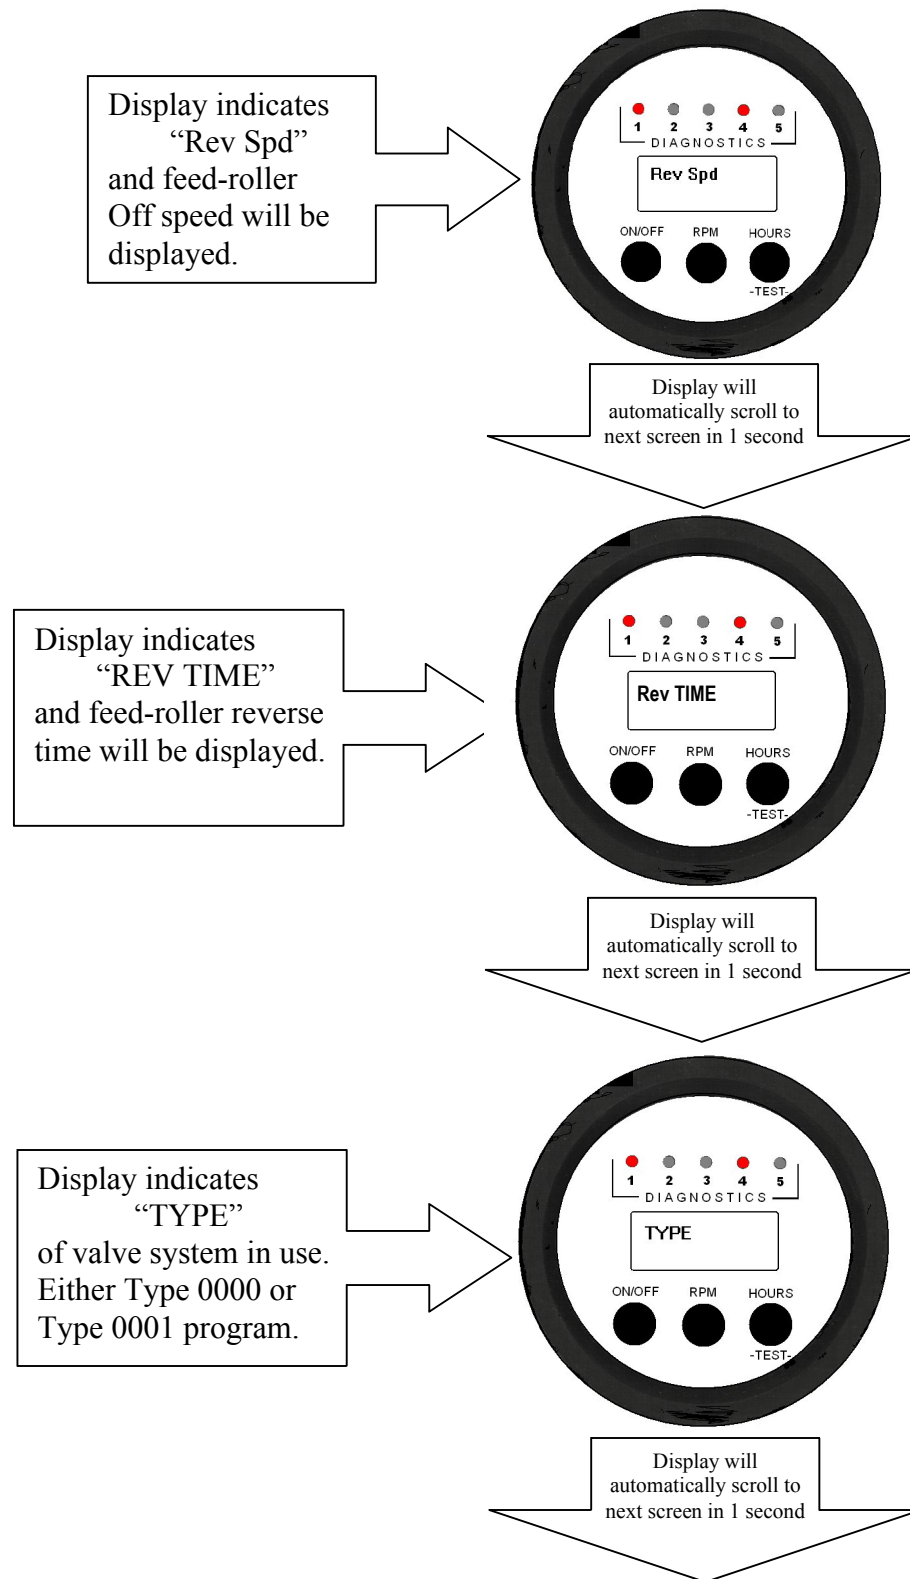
Display indicates
"Rev Spd"
and feed-roller Off speed will be displayed.

1 2 3 4 5
DIAGNOSTICS
Rev Spd
ON/OFF RPM HOURS
-TEST-

Display will automatically scroll to next screen in 1 second

Display indicates
"REV TIME"
and feed-roller reverse time will be displayed.

1 2 3 4 5
DIAGNOSTICS
Rev TIME
ON/OFF RPM HOURS
-TEST-

Display will automatically scroll to next screen in 1 second

Display indicates
"TYPE"
of valve system in use. Either Type 0000 or Type 0001 program.

1 2 3 4 5
DIAGNOSTICS
TYPE
ON/OFF RPM HOURS
-TEST-

Display will automatically scroll to next screen in 1 second